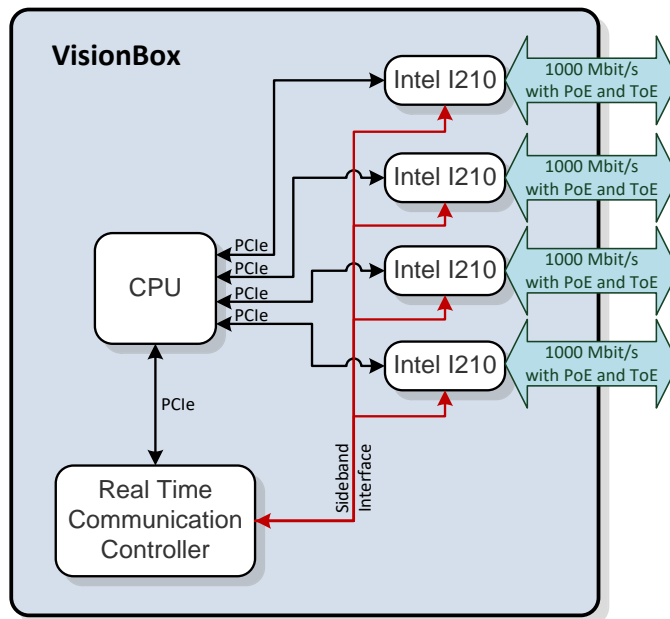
VisionBox

Intel I210

1000 Mbit/s with PoE and ToE

Intel I210

1000 Mbit/s with PoE and ToE

Intel I210

1000 Mbit/s with PoE and ToE

Intel I210

1000 Mbit/s with PoE and ToE

PCIe
PCIe
PCIe
PCIe

CPU

PCIe

Sideband Interface

Real Time Communication Controller